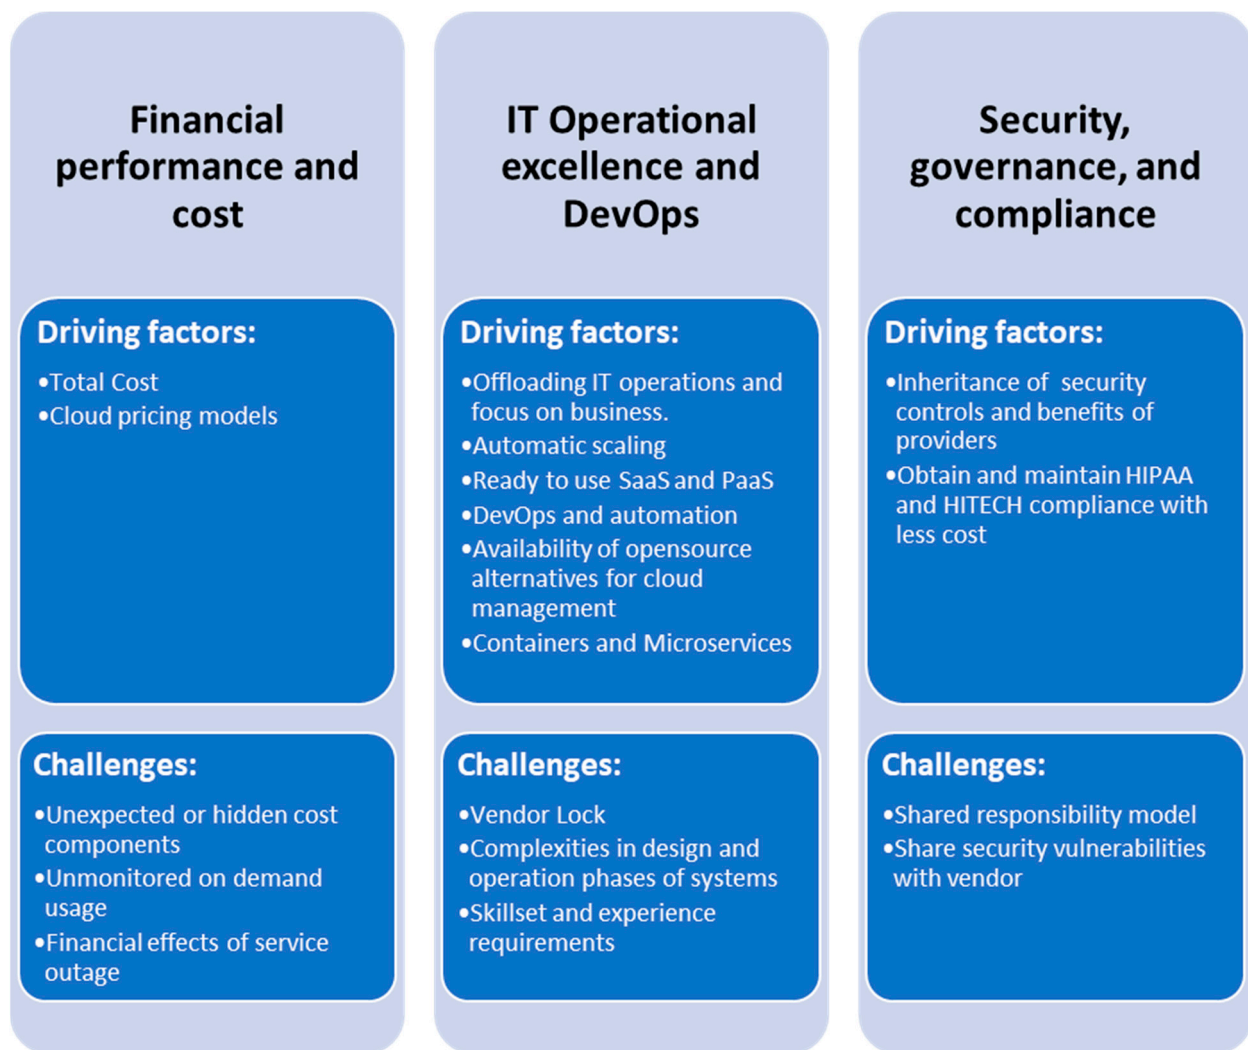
Financial performance and cost

Driving factors:

•Total Cost
•Cloud pricing models

Challenges:

•Unexpected or hidden cost components
•Unmonitored on demand usage
•Financial effects of service outage

IT Operational excellence and DevOps

Driving factors:

•Offloading IT operations and focus on business.
•Automatic scaling
•Ready to use SaaS and PaaS
•DevOps and automation
•Availability of opensource alternatives for cloud management
•Containers and Microservices

Challenges:

•Vendor Lock
•Complexities in design and operation phases of systems
•Skillset and experience requirements

Security, governance, and compliance

Driving factors:

•Inheritance of security controls and benefits of providers
•Obtain and maintain HIPAA and HITECH compliance with less cost

Challenges:

•Shared responsibility model
•Share security vulnerabilities with vendor